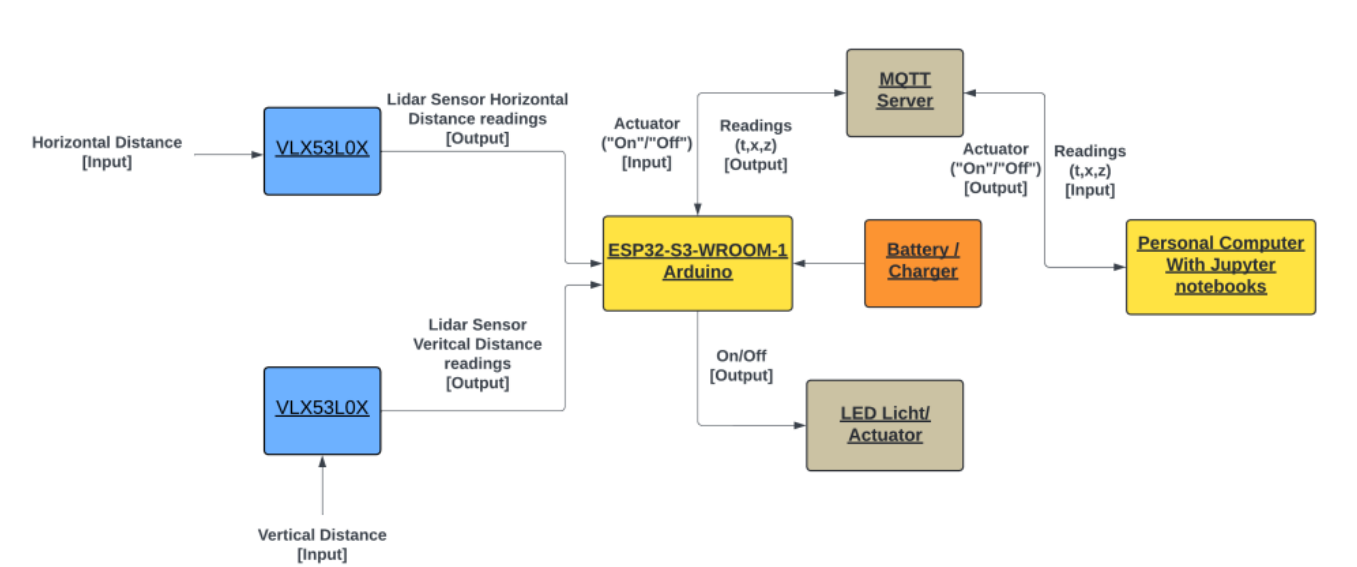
Horizontal Distance
[Input]

VLX53L0X

Lidar Sensor Horizontal Distance readings [Output]

Actuator ("On"/"Off") [Input]

Readings (t,x,z) [Output]

MQTT Server

Actuator ("On"/"Off") [Output]

Readings (t,x,z) [Input]

ESP32-S3-WROOM-1 Arduino

Battery / Charger

Personal Computer With Jupyter notebooks

Lidar Sensor Veritcal Distance readings [Output]

On/Off [Output]

VLX53L0X

LED Licht/ Actuator

Vertical Distance
[Input]